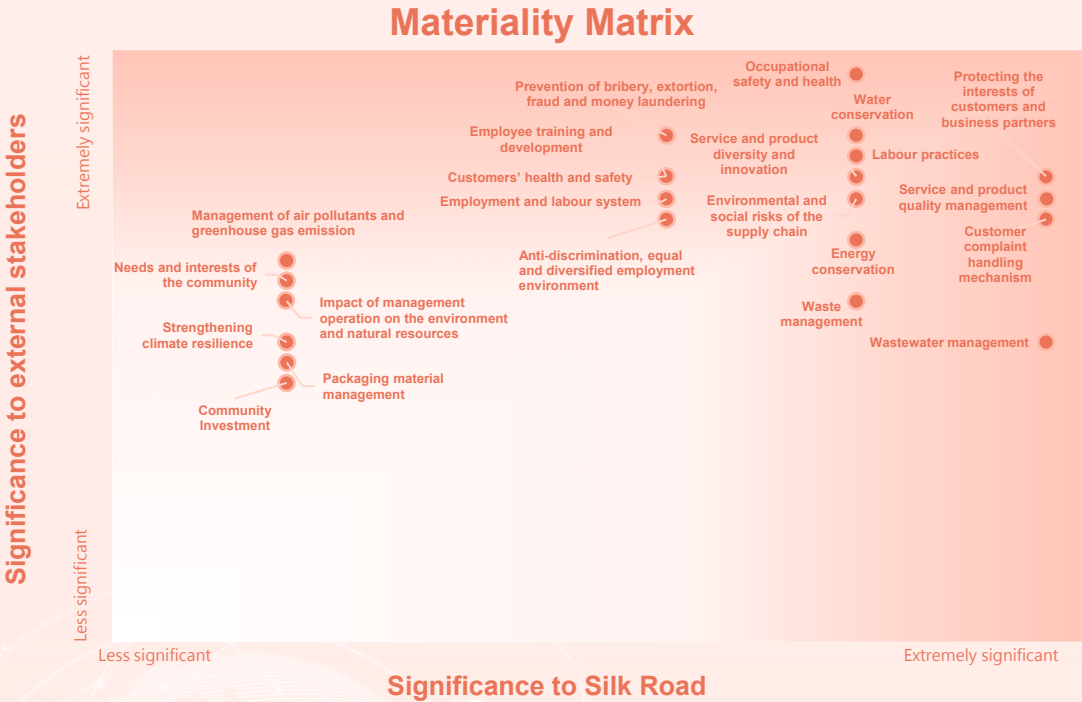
Materiality Matrix

Significance to external stakeholders

Extremely significant

Less significant

Occupational safety and health

Prevention of bribery, extortion, fraud and money laundering

Protecting the interests of customers and business partners

Water conservation

Employee training and development

Service and product diversity and innovation

Labour practices

Customers' health and safety

Employment and labour system

Environmental and social risks of the supply chain

Service and product quality management

Management of air pollutants and greenhouse gas emission

Customer complaint handling mechanism

Anti-discrimination, equal and diversified employment environment

Energy conservation

Needs and interests of the community

Impact of management operation on the environment and natural resources

Waste management

Strengthening climate resilience

Wastewater management

Packaging material management

Community Investment

Less significant

Extremely significant

Significance to Silk Road